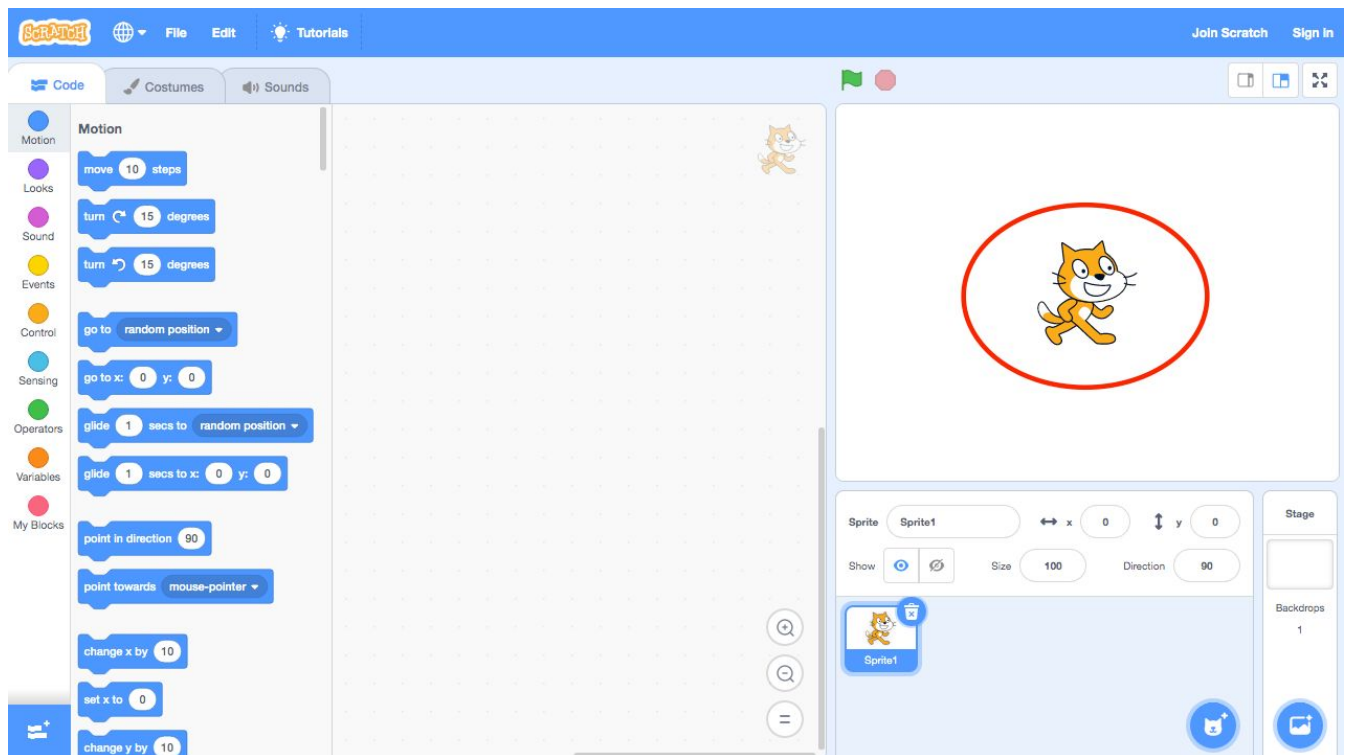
SCRATCH File Edit Tutorials Join Scratch Sign in

Code Costumes Sounds

Motion
Looks
Sound
Events
Control
Sensing
Operators
Variables
My Blocks

Motion

move 10 steps
turn 15 degrees
turn 15 degrees
go to random position
go to x: 0 y: 0
glide 1 secs to random position
glide 1 secs to x: 0 y: 0
point in direction 90
point towards mouse-pointer
change x by 10
set x to 0
change y by 10

Sprite Sprite1 x 0 y 0
Show Size 100 Direction 90

Sprite1

Stage
Backdrops
1